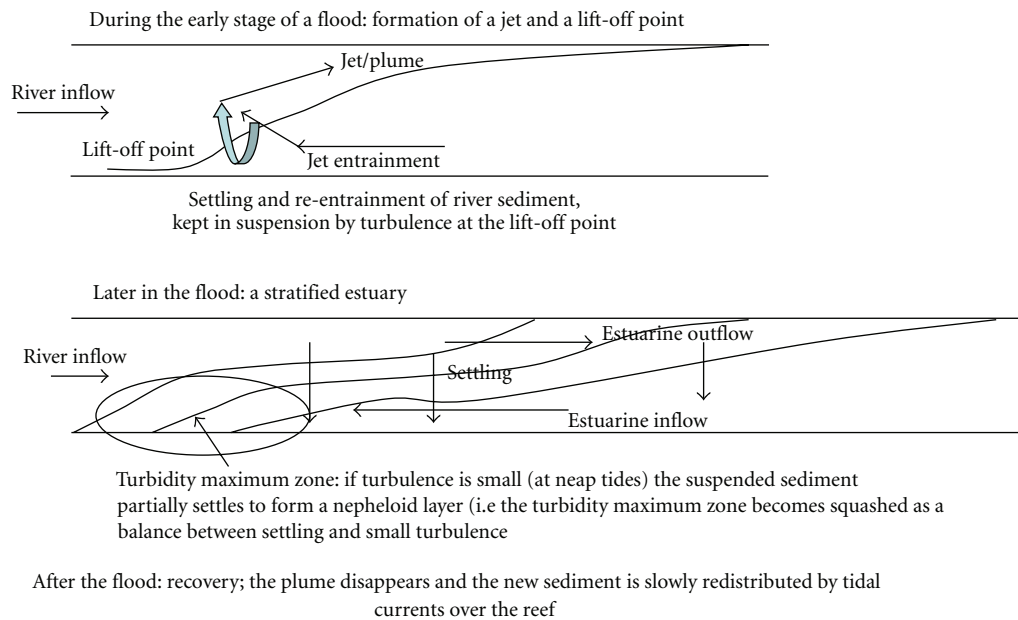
During the early stage of a flood: formation of a jet and a lift-off point

Jet/plume

River inflow

Lift-off point

Jet entrainment

Settling and re-entrainment of river sediment, kept in suspension by turbulence at the lift-off point

Later in the flood: a stratified estuary

Estuarine outflow

River inflow

Settling

Estuarine inflow

Turbidity maximum zone: if turbulence is small (at neap tides) the suspended sediment partially settles to form a nepheloid layer (i.e the turbidity maximum zone becomes squashed as a balance between settling and small turbulence

After the flood: recovery; the plume disappears and the new sediment is slowly redistributed by tidal currents over the reef